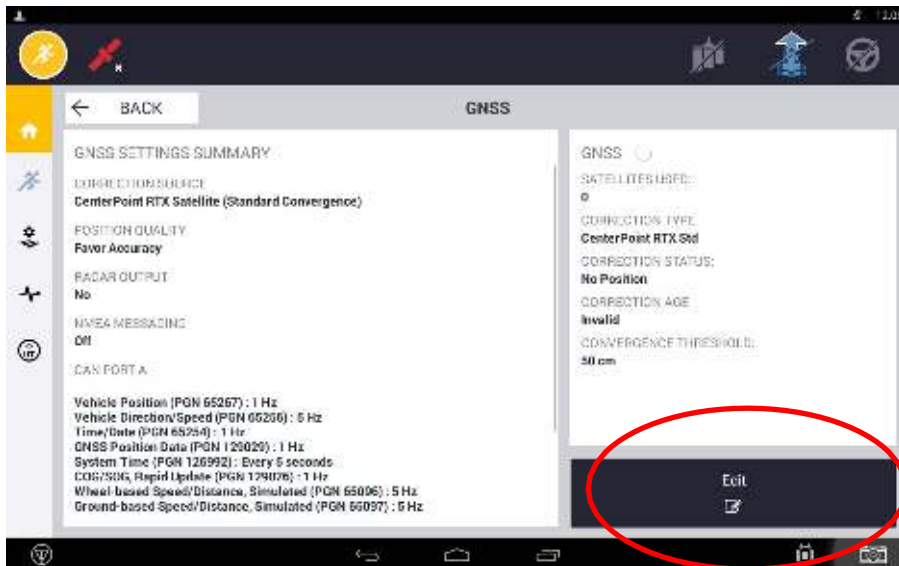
BACK

GNSS

GNSS SETTINGS SUMMARY

CORRECTION SOURCE
CenterPoint RTX Satellite (Standard Convergence)

POSITION QUALITY
Favor Accuracy

RADAR OUTPUT
No

NMEA MESSAGING
Off

CAN PORT A

Vehicle Position (PGN 65267) : 1 Hz
Vehicle Direction/Speed (PGN 65256) : 5 Hz
Time/Date (PGN 65254) : 1 Hz
GNSS Position Data (PGN 129029) : 1 Hz
System Time (PGN 126992) : Every 5 seconds
COG/SOG, Rapid Update (PGN 129026) : 1 Hz
Wheel-based Speed/Distance, Simulated (PGN 65096) : 5 Hz
Ground-based Speed/Distance, Simulated (PGN 65097) : 5 Hz

GNSS

SATELLITES USED:
0

CORRECTION TYPE
CenterPoint RTX Std

CORRECTION STATUS:
No Position

CORRECTION AGE
Invalid

CONVERGENCE THRESHOLD:
50 cm

Edit